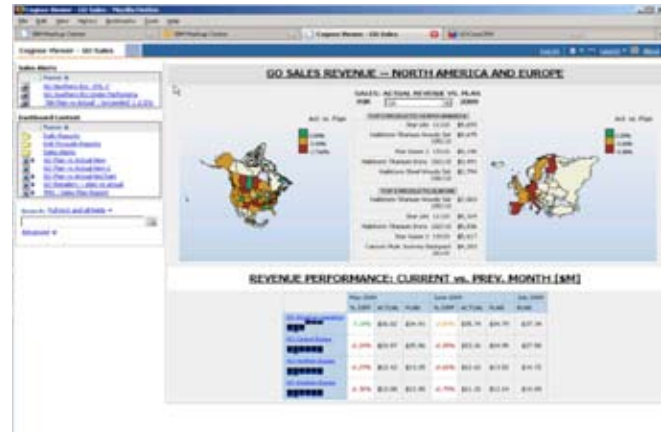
Cognos Viewer - GO Sales

GO SALES REVENUE -- NORTH AMERICA AND EUROPE

SALES: ACTUAL REVENUE vs. PLAN

Act. vs. Plan

Act. vs. Plan

Sales Alerts

Dashboard Content

REVENUE PERFORMANCE: CURRENT vs. PREV. MONTH [$M]

| | May 2009 | | | June 2009 | | | July 2009 |
|---|---|---|---|---|---|---|---|
| | % DIFF | ACTUAL | PLAN | % DIFF | ACTUAL | PLAN | PLAN |
| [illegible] | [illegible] | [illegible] | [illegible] | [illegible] | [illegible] | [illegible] | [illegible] |